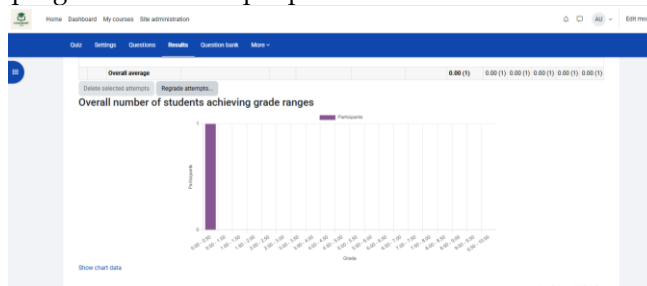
Home Dashboard My courses Site administration

AU

Edit mo

Quiz Settings Questions Results Question bank More

Overall average

0.00 (1) 0.00 (1) 0.00 (1) 0.00 (1) 0.00 (1) 0.00 (1)

Delete selected attempts Regrade attempts...

Overall number of students achieving grade ranges

Participants

1

0

Participants

0.00 - 0.50 0.50 - 1.00 1.00 - 1.50 1.50 - 2.00 2.00 - 2.50 2.50 - 3.00 3.00 - 3.50 3.50 - 4.00 4.00 - 4.50 4.50 - 5.00 5.00 - 5.50 5.50 - 6.00 6.00 - 6.50 6.50 - 7.00 7.00 - 7.50 7.50 - 8.00 8.00 - 8.50 8.50 - 9.00 9.00 - 9.50 9.50 - 10.00

Grade

Show chart data